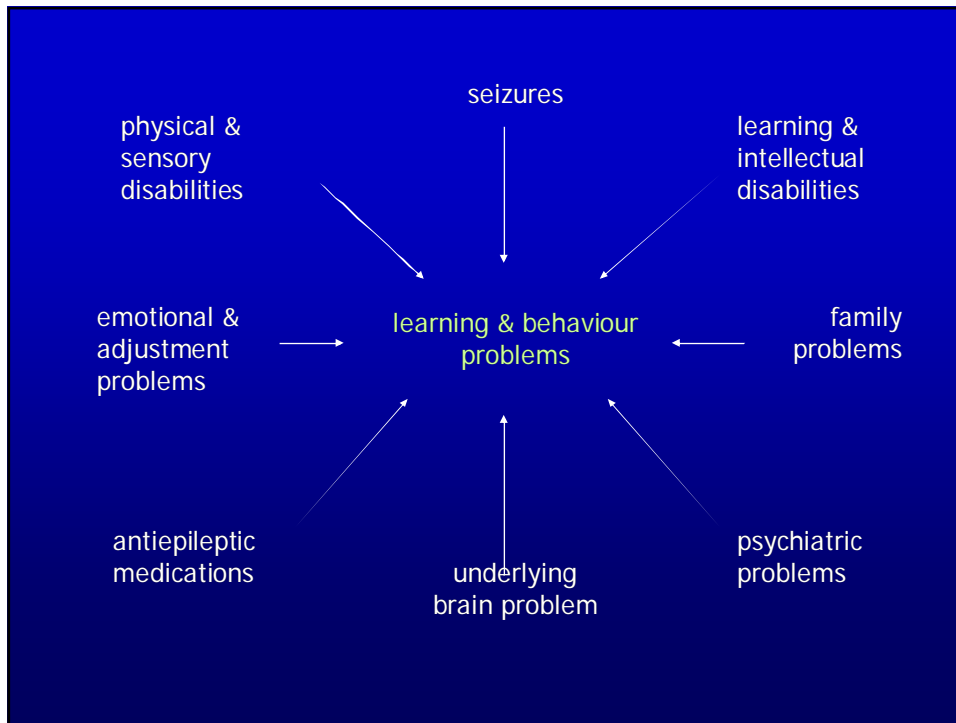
seizures

physical & sensory disabilities

learning & intellectual disabilities

emotional & adjustment problems

learning & behaviour problems

family problems

antiepileptic medications

underlying brain problem

psychiatric problems